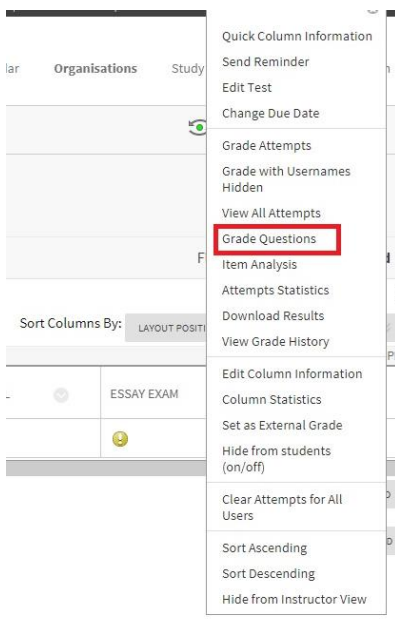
lar Organisations Study

F

Sort Columns By: LAYOUT POSITI

ESSAY EXAM

Quick Column Information
Send Reminder
Edit Test
Change Due Date

Grade Attempts
Grade with Usernames Hidden
View All Attempts
Grade Questions
Item Analysis
Attempts Statistics
Download Results
View Grade History

Edit Column Information
Column Statistics
Set as External Grade
Hide from students (on/off)

Clear Attempts for All Users

Sort Ascending
Sort Descending
Hide from Instructor View